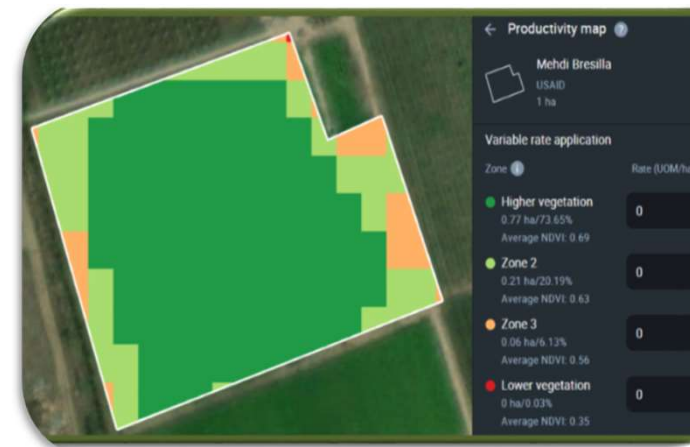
← Productivity map ?

Mehdi Bresilla
USAID
1 ha

Variable rate application

Zone i

Rate (UOM/ha

Higher vegetation
0.77 ha/73.65%
Average NDVI: 0.69

0

Zone 2
0.21 ha/20.19%
Average NDVI: 0.63

0

Zone 3
0.06 ha/6.13%
Average NDVI: 0.56

0

Lower vegetation
0 ha/0.03%
Average NDVI: 0.35

0